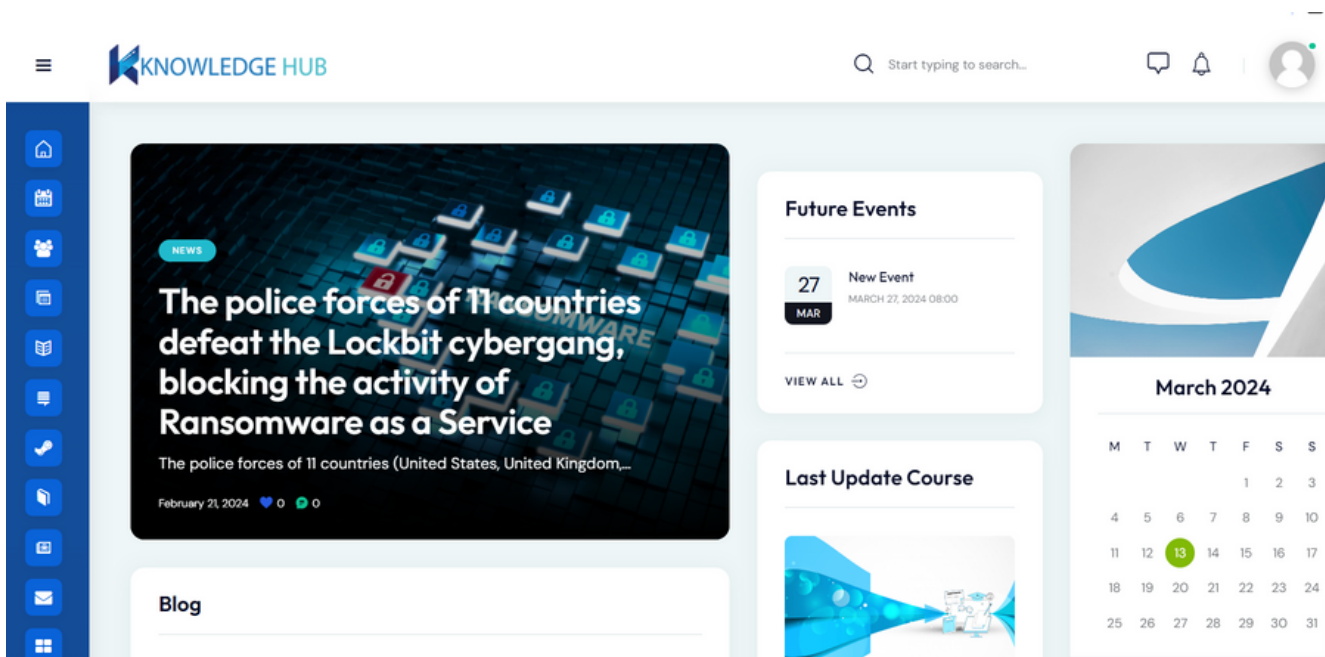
KNOWLEDGE HUB

Start typing to search...

NEWS

The police forces of 11 countries defeat the Lockbit cybergang, blocking the activity of Ransomware as a Service

The police forces of 11 countries (United States, United Kingdom,...

February 21, 2024 0 0

Blog

Future Events

27
MAR

New Event
MARCH 27, 2024 08:00

VIEW ALL

Last Update Course

March 2024

| M | T | W | T | F | S | S |
|---|---|---|---|---|---|---|
| | | | | 1 | 2 | 3 |
| 4 | 5 | 6 | 7 | 8 | 9 | 10 |
| 11 | 12 | 13 | 14 | 15 | 16 | 17 |
| 18 | 19 | 20 | 21 | 22 | 23 | 24 |
| 25 | 26 | 27 | 28 | 29 | 30 | 31 |